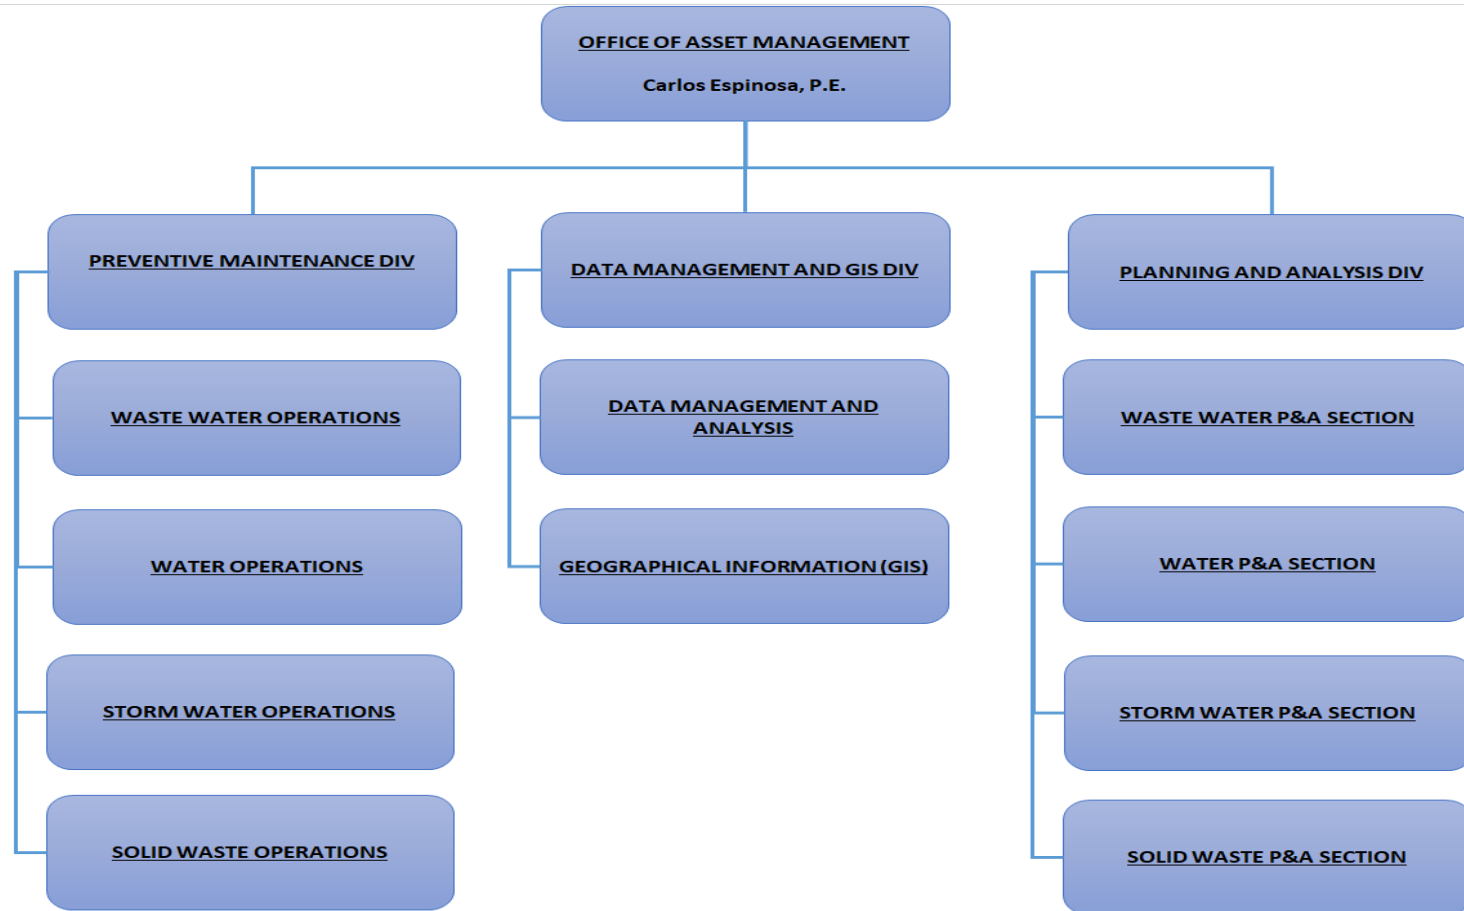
OFFICE OF ASSET MANAGEMENT

Carlos Espinosa, P.E.

PREVENTIVE MAINTENANCE DIV

WASTE WATER OPERATIONS

WATER OPERATIONS

STORM WATER OPERATIONS

SOLID WASTE OPERATIONS

DATA MANAGEMENT AND GIS DIV

DATA MANAGEMENT AND ANALYSIS

GEOGRAPHICAL INFORMATION (GIS)

PLANNING AND ANALYSIS DIV

WASTE WATER P&A SECTION

WATER P&A SECTION

STORM WATER P&A SECTION

SOLID WASTE P&A SECTION